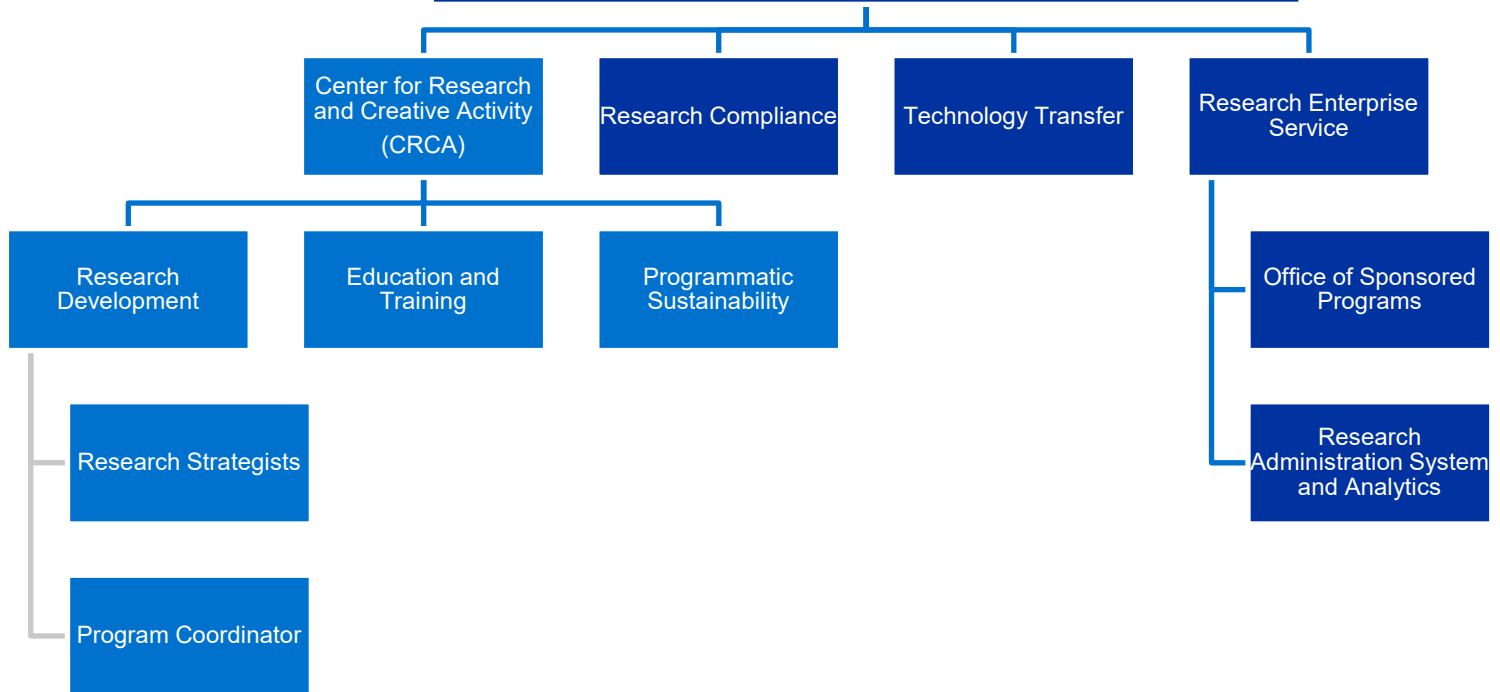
Center for Research and Creative Activity (CRCA)

Research Compliance

Technology Transfer

Research Enterprise Service

Research Development

Education and Training

Programmatic Sustainability

Office of Sponsored Programs

Research Strategists

Research Administration System and Analytics

Program Coordinator